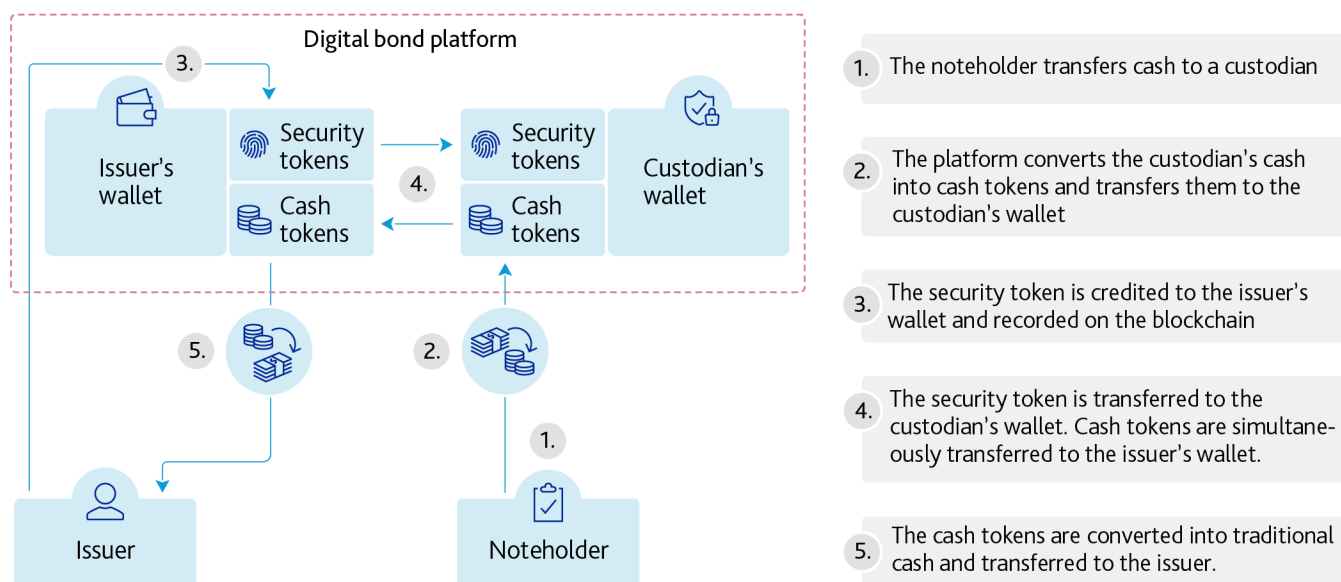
Digital bond platform

3.

Issuer's wallet

Security tokens

Cash tokens

4.

Security tokens

Cash tokens

Custodian's wallet

5.

2.

1.

Issuer

Noteholder

1. The noteholder transfers cash to a custodian

2. The platform converts the custodian's cash into cash tokens and transfers them to the custodian's wallet

3. The security token is credited to the issuer's wallet and recorded on the blockchain

4. The security token is transferred to the custodian's wallet. Cash tokens are simultaneously transferred to the issuer's wallet.

5. The cash tokens are converted into traditional cash and transferred to the issuer.